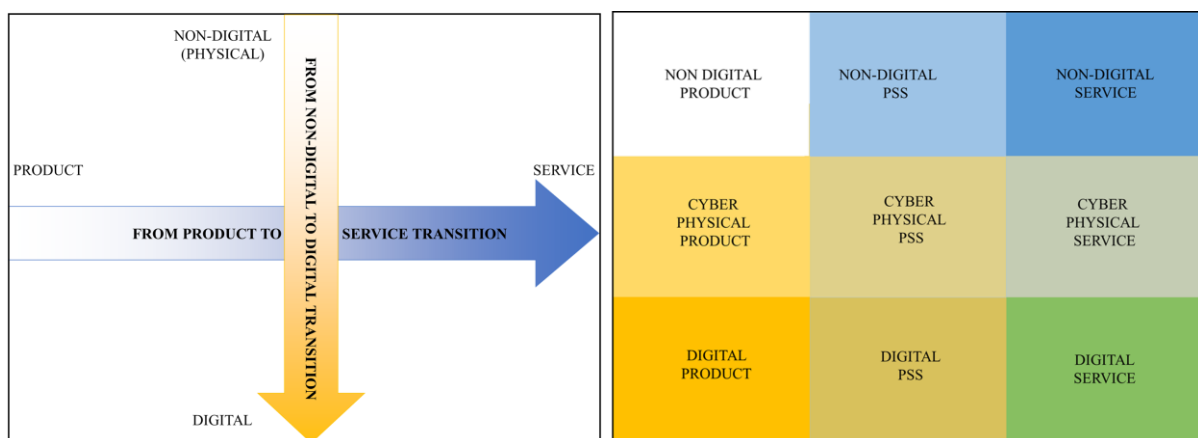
NON-DIGITAL
(PHYSICAL)

FROM NON-DIGITAL TO DIGITAL TRANSITION

PRODUCT

SERVICE

FROM PRODUCT TO SERVICE TRANSITION

DIGITAL

| | | |
|---|---|---|
| NON DIGITAL PRODUCT | NON-DIGITAL PSS | NON-DIGITAL SERVICE |
| CYBER PHYSICAL PRODUCT | CYBER PHYSICAL PSS | CYBER PHYSICAL SERVICE |
| DIGITAL PRODUCT | DIGITAL PSS | DIGITAL SERVICE |